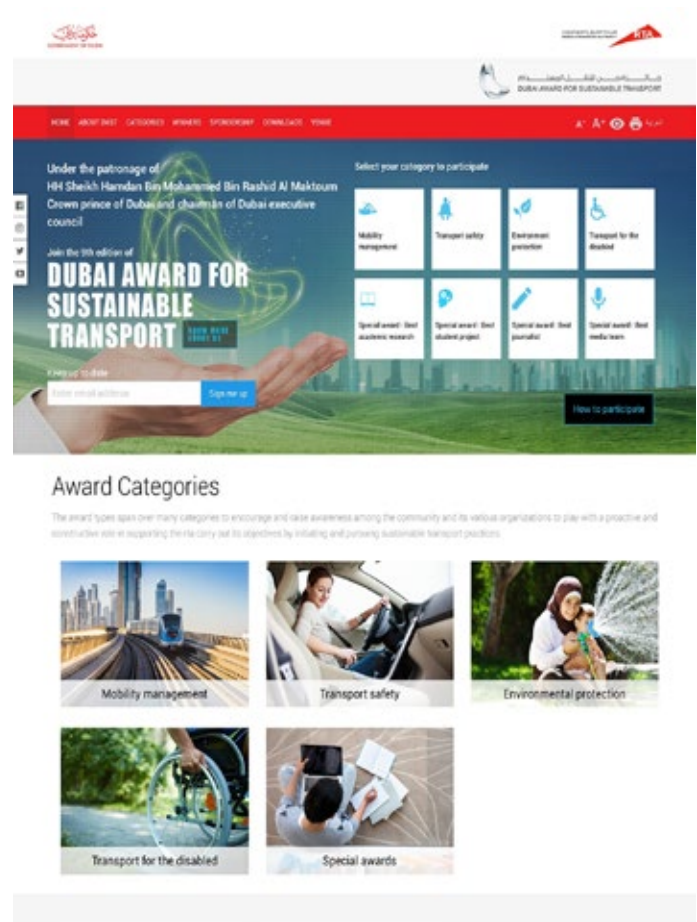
GOVERNMENT OF DUBAI

RTA

DUBAI AWARD FOR SUSTAINABLE TRANSPORT

HOME ABOUT DAST CATEGORIES WINNERS SPONSORSHIP DOWNLOADS YOUME

A- A+ عربي

Under the patronage of
HH Sheikh Hamdan Bin Mohammed Bin Rashid Al Maktoum
Crown prince of Dubai and chairman of Dubai executive council

Join the 9th edition of

DUBAI AWARD FOR SUSTAINABLE TRANSPORT

LEARN MORE

Keep up to date

Enter email address

Sign me up

Select your category to participate

Mobility management

Transport safety

Environment protection

Transport for the disabled

Special award : Best academic research

Special award : Best student project

Special award : Best journalist

Special award : Best media team

How to participate

Award Categories

The award types span over many categories to encourage and raise awareness among the community and its various organizations to play with a proactive and constructive role in supporting the rta carry out its objectives by initiating and pursuing sustainable transport practices.

Mobility management

Transport safety

Environmental protection

Transport for the disabled

Special awards